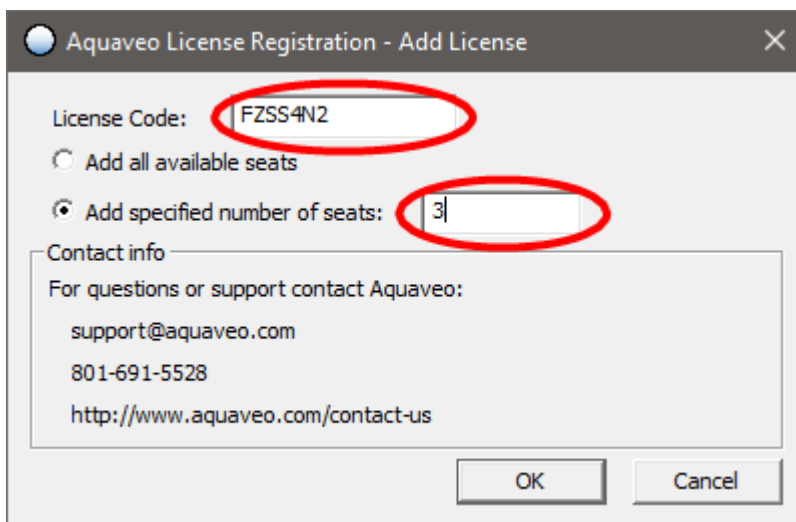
Aquaveo License Registration - Add License

License Code: FZSS4N2

Add all available seats

Add specified number of seats: 3

Contact info

For questions or support contact Aquaveo:

support@aquaveo.com

801-691-5528

http://www.aquaveo.com/contact-us

OK

Cancel